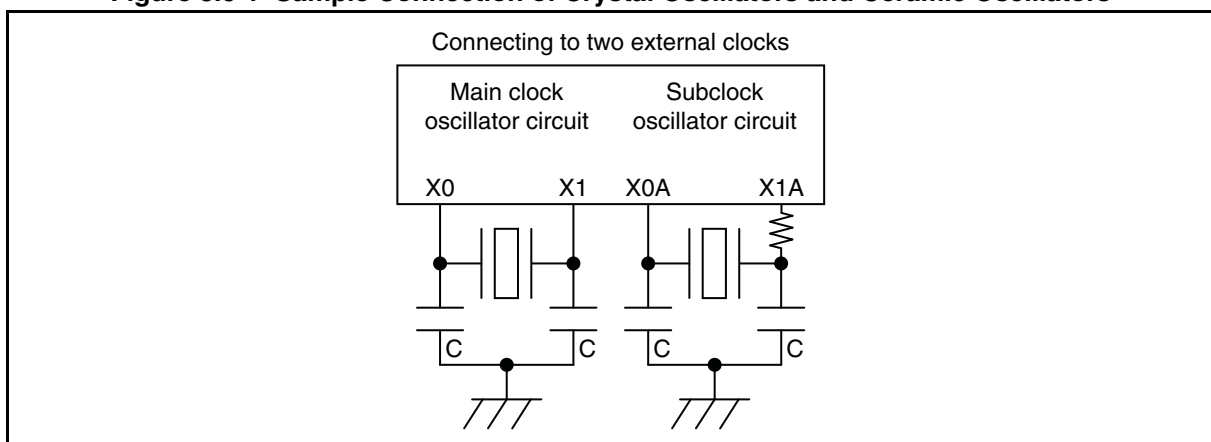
Figure 3.5-1 Sample Connection of Crystal Oscillators and Ceramic Oscillators

Connecting to two external clocks

Main clock oscillator circuit

Subclock oscillator circuit

X0

X1

X0A

X1A

C

C

C

C